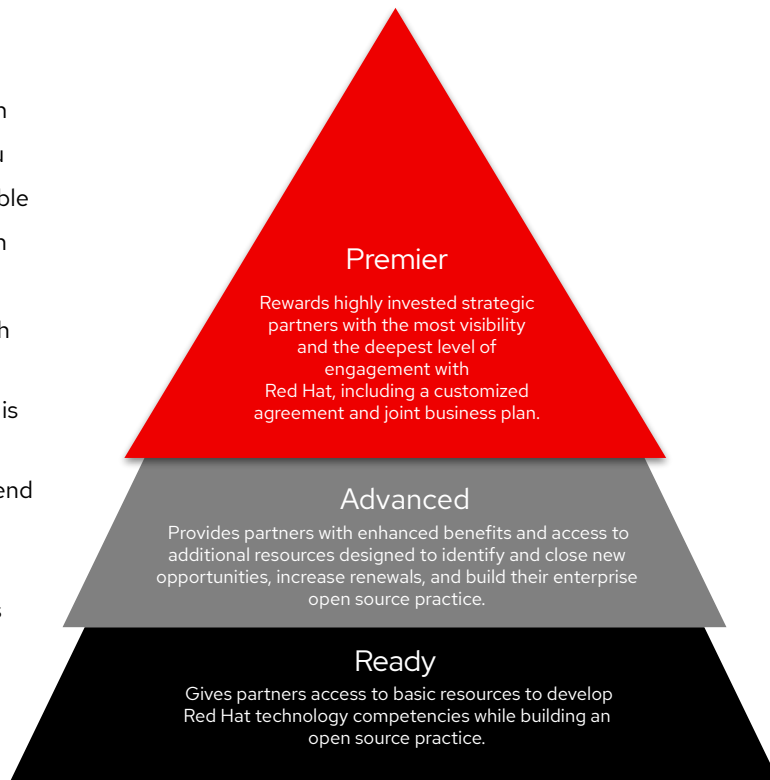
n
u
ble
n
h
is
end
s

Premier

Rewards highly invested strategic partners with the most visibility and the deepest level of engagement with Red Hat, including a customized agreement and joint business plan.

Advanced

Provides partners with enhanced benefits and access to additional resources designed to identify and close new opportunities, increase renewals, and build their enterprise open source practice.

Ready

Gives partners access to basic resources to develop Red Hat technology competencies while building an open source practice.